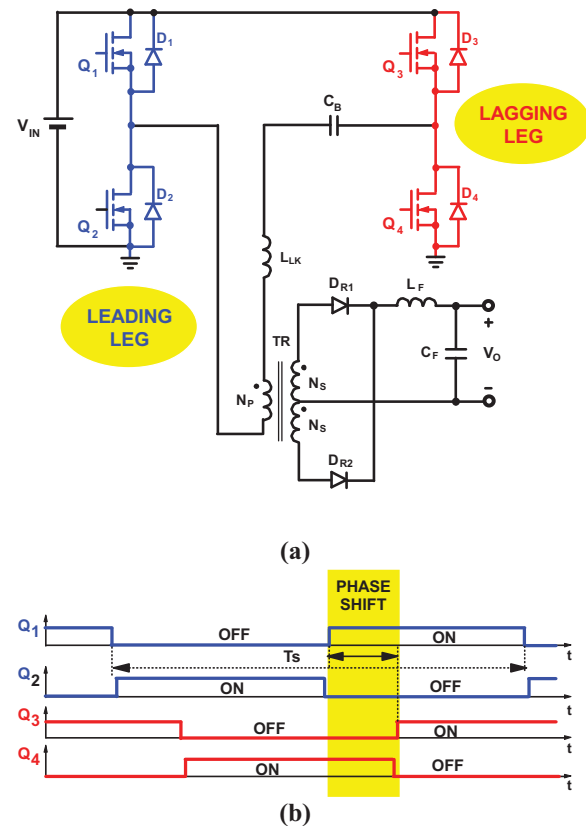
$Q_1$ $D_1$ $V_{IN}$ $Q_2$ $D_2$ $C_B$ $Q_3$ $D_3$ LAGGING LEG $Q_4$ $D_4$ $L_{LK}$ LEADING LEG $D_{R1}$ $L_F$ + TR $C_F$ $V_O$ $N_P$ $N_S$ – $N_S$ $D_{R2}$

(a)

PHASE SHIFT

$Q_1$ OFF ON t Ts $Q_2$ ON OFF t $Q_3$ OFF ON t $Q_4$ ON OFF t

(b)